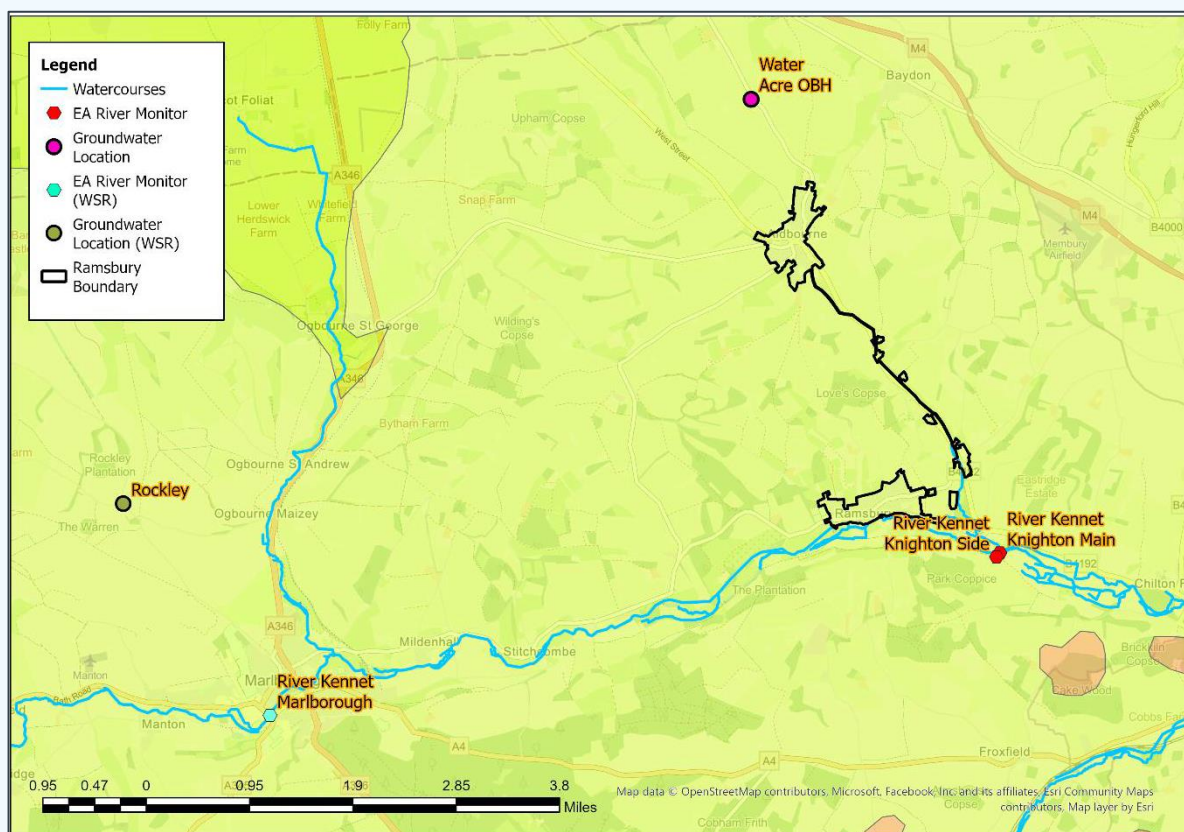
Legend
Watercourses
EA River Monitor
Groundwater Location
EA River Monitor (WSR)
Groundwater Location (WSR)
Ramsbury Boundary

Folly Farm
M4
Water Acre OBH
Baydon
ot Foliat
Farm
Upham Copse
West Street
A346
Lower Herdswick Farm
Whitefield Farm
Snap Farm
M4
Membury Airfield
B4000
Ogbourne St George
Wilding's Copse
A346
Love's Copse
Bytham Farm
Rockley Plantation
Ogbourne St Andrew
Rockley
The Warren
Ogbourne Maizey
Eastridge Estate
Ramsbury
River Kennet Knighton Side
River Kennet Knighton Main
B4192
Park Coppice
Chilton Fo
The Plantation
A346
Mildenhall
Stitchcombe
Marl
River Kennet Marlborough
Bath Road
Manton
Brickkiln Copse
Cake Wood
Cobbs Fa
A4
Froxfield
A4
0.95 0.47 0 0.95 1.9 2.85 3.8 Miles
Map data © OpenStreetMap contributors, Microsoft, Facebook, Inc. and its affiliates, Esri Community Maps contributors, Map layer by Esri
Copse
Cobham Frith